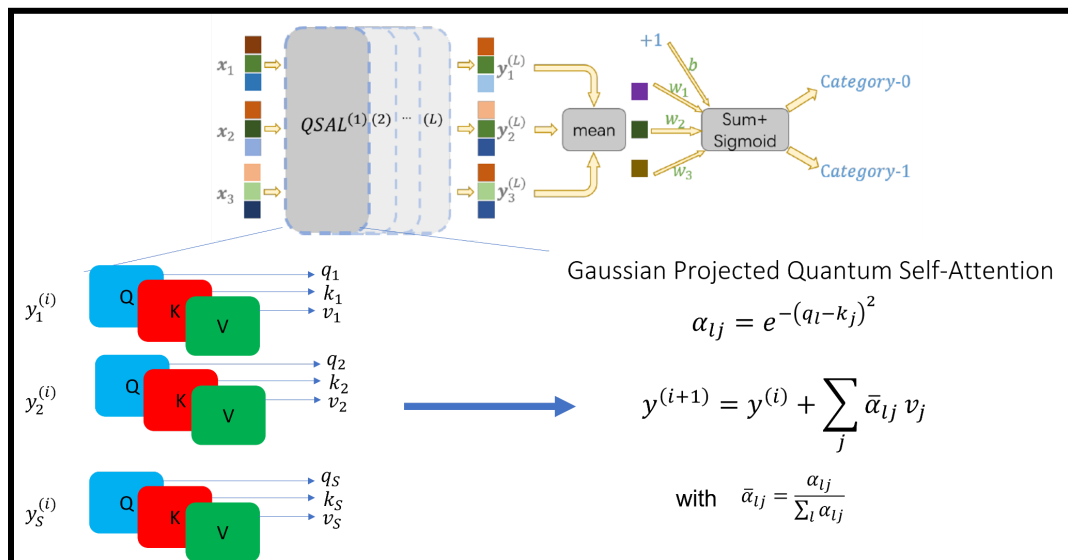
$x_1$

$x_2$

$x_3$

$QSAL^{(1)}$ (2) ··· (L)

$y_1^{(L)}$

$y_2^{(L)}$

$y_3^{(L)}$

mean

+1

$b$

$w_1$

$w_2$

$w_3$

Sum+ Sigmoid

Category-0

Category-1

$y_1^{(i)}$ Q K V $q_1$ $k_1$ $v_1$

$y_2^{(i)}$ Q K V $q_2$ $k_2$ $v_2$

$y_S^{(i)}$ Q K V $q_S$ $k_S$ $v_S$

Gaussian Projected Quantum Self-Attention

$\alpha_{lj} = e^{-(q_l - k_j)^2}$

$y^{(i+1)} = y^{(i)} + \sum_j \bar{\alpha}_{lj} v_j$

with $\bar{\alpha}_{lj} = \frac{\alpha_{lj}}{\sum_l \alpha_{lj}}$